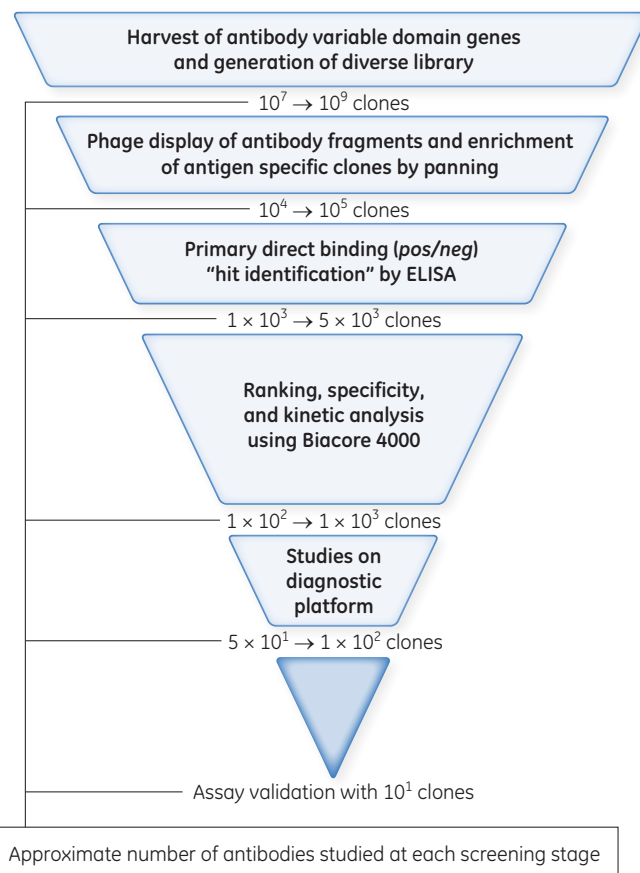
Harvest of antibody variable domain genes and generation of diverse library

$10^7 \rightarrow 10^9$ clones

Phage display of antibody fragments and enrichment of antigen specific clones by panning

$10^4 \rightarrow 10^5$ clones

Primary direct binding (*pos/neg*) "hit identification" by ELISA

$1 \times 10^3 \rightarrow 5 \times 10^3$ clones

Ranking, specificity, and kinetic analysis using Biacore 4000

$1 \times 10^2 \rightarrow 1 \times 10^3$ clones

Studies on diagnostic platform

$5 \times 10^1 \rightarrow 1 \times 10^2$ clones

Assay validation with $10^1$ clones

Approximate number of antibodies studied at each screening stage